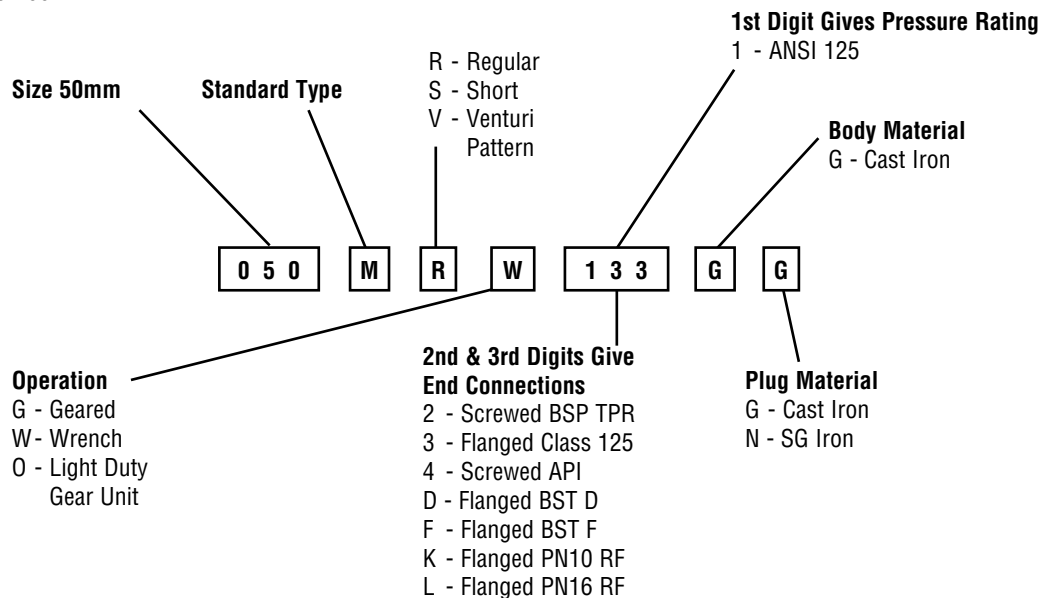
1st Digit Gives Pressure Rating
1 - ANSI 125

Size 50mm

Standard Type

R - Regular
S - Short
V - Venturi Pattern

Body Material
G - Cast Iron

| 0 5 0 | M | R | W | 1 3 3 | G | G |
|---|---|---|---|---|---|---|

Operation
G - Geared
W- Wrench
O - Light Duty Gear Unit

2nd & 3rd Digits Give End Connections
2 - Screwed BSP TPR
3 - Flanged Class 125
4 - Screwed API
D - Flanged BST D
F - Flanged BST F
K - Flanged PN10 RF
L - Flanged PN16 RF

Plug Material
G - Cast Iron
N - SG Iron